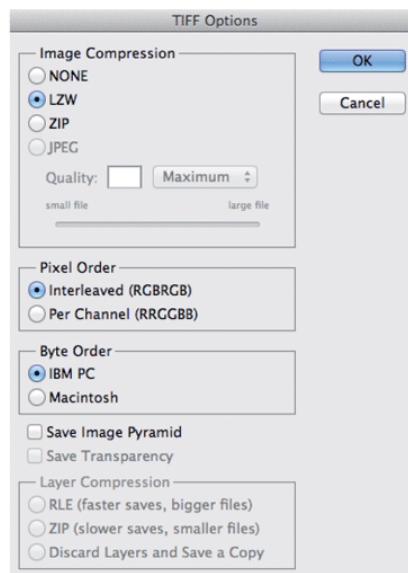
TIFF Options

Image Compression
NONE
LZW
ZIP
JPEG
Quality: Maximum
small file large file

OK
Cancel

Pixel Order
Interleaved (RGBRGB)
Per Channel (RRGGBB)

Byte Order
IBM PC
Macintosh

Save Image Pyramid
Save Transparency

Layer Compression
RLE (faster saves, bigger files)
ZIP (slower saves, smaller files)
Discard Layers and Save a Copy